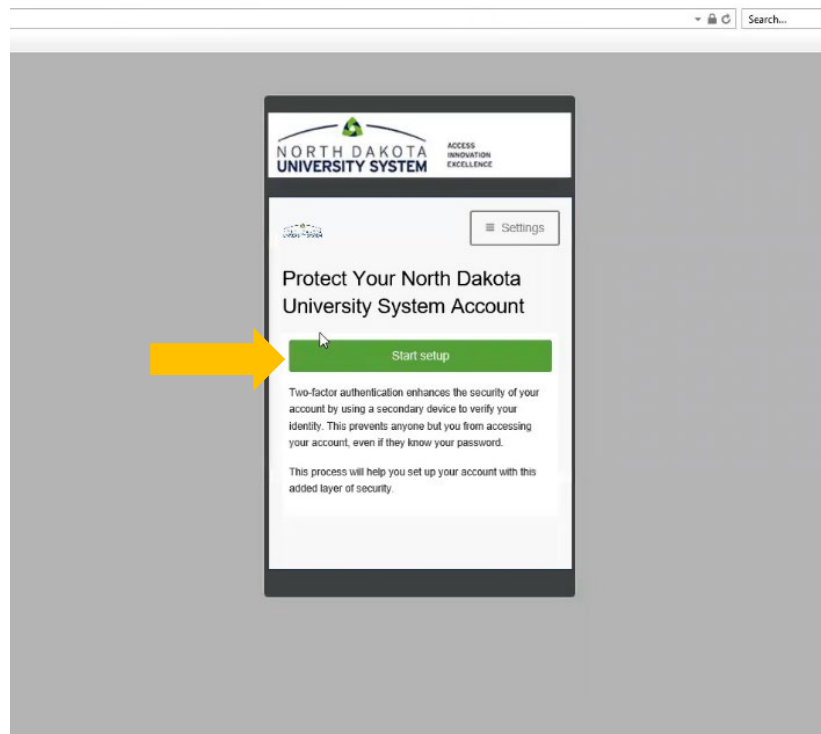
Search...

NORTH DAKOTA
UNIVERSITY SYSTEM

ACCESS
INNOVATION
EXCELLENCE

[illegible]

≡ Settings

Protect Your North Dakota University System Account

Start setup

Two-factor authentication enhances the security of your account by using a secondary device to verify your identity. This prevents anyone but you from accessing your account, even if they know your password.

This process will help you set up your account with this added layer of security.